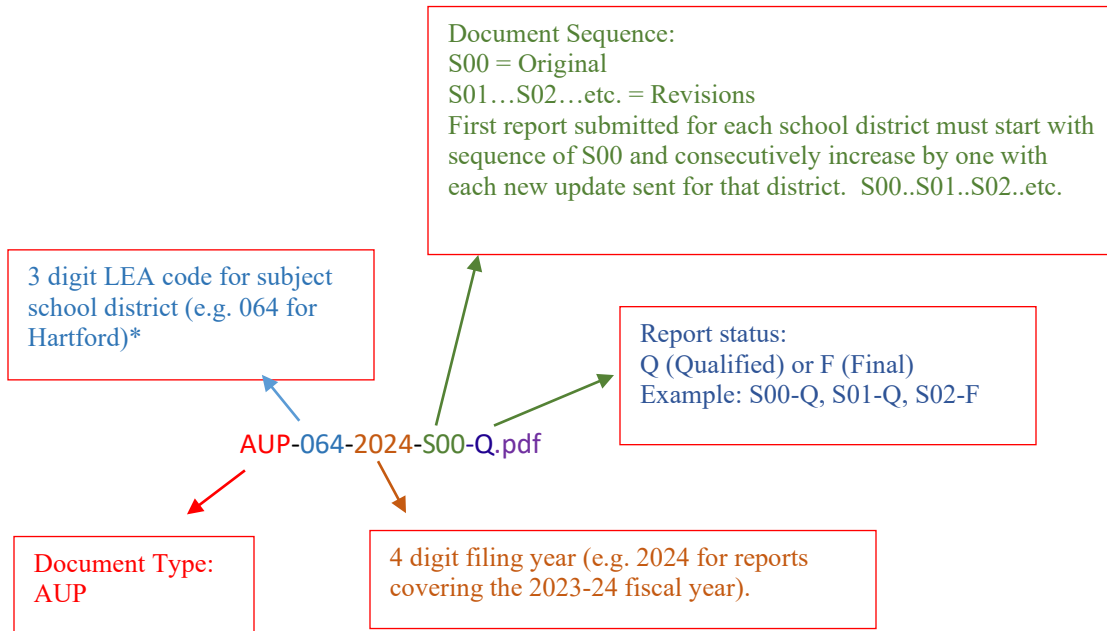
Document Sequence:
S00 = Original
S01…S02…etc. = Revisions
First report submitted for each school district must start with sequence of S00 and consecutively increase by one with each new update sent for that district. S00..S01..S02..etc.

3 digit LEA code for subject school district (e.g. 064 for Hartford)*

Report status:
Q (Qualified) or F (Final)
Example: S00-Q, S01-Q, S02-F

AUP-064-2024-S00-Q.pdf

Document Type:
AUP

4 digit filing year (e.g. 2024 for reports covering the 2023-24 fiscal year).